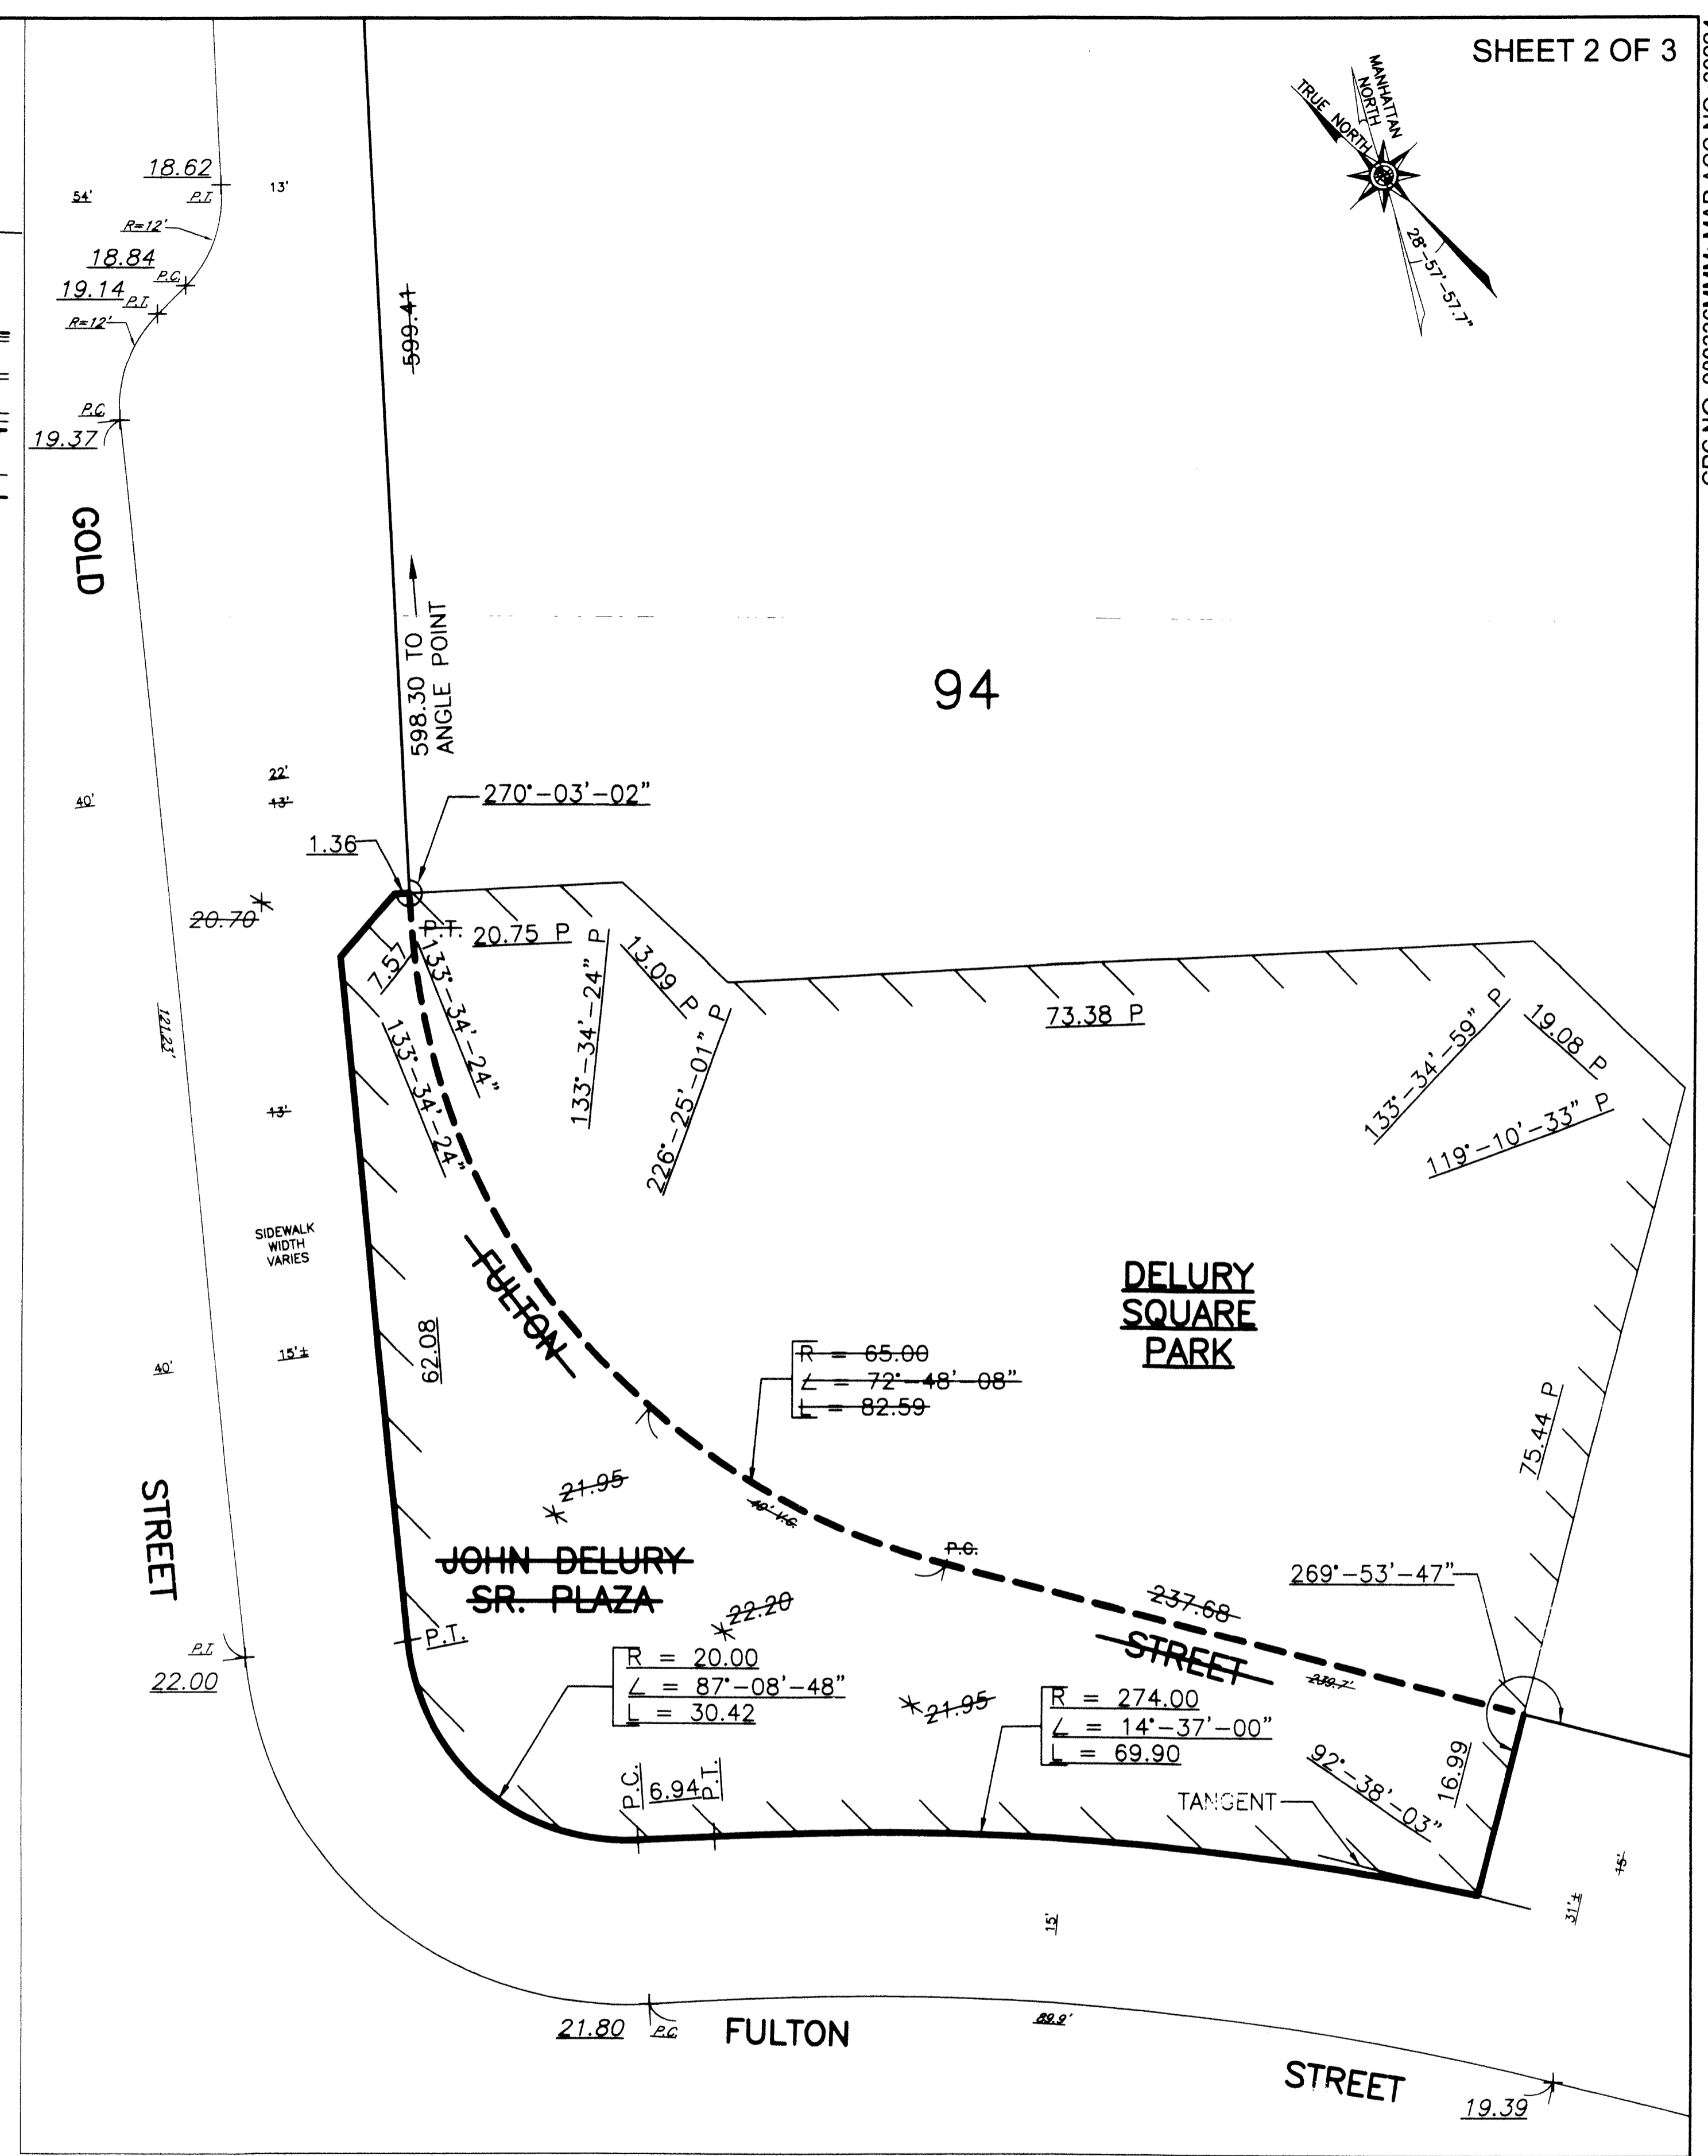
SHEET 2 OF 3

MANHATTAN NORTH
TRUE NORTH
28°-57'-57.7"

18.62
P.T.
13'
54'
R=12'
18.84
P.C.
19.14
P.T.
R=12'
P.C.
19.37

599.41

GOLD

598.30 TO ANGLE POINT

94

22'
13'
40'
270°-03'-02"
1.36
20.70
P.T.
20.75 P
7.57
133°-34'-24"
133°-34'-24"
133°-34'-24" P
13.09 P
226°-25'-01" P
73.38 P
133°-34'-59" P
19.08 P
119°-10'-33" P
121.23'
13'
SIDEWALK WIDTH VARIES
FULTON
DELURY SQUARE PARK
62.08
15'±
40'
R = 65.00
∠ = 72°-48'-08"
L = 82.59
75.44 P
STREET
21.95
40' V.C.
P.C.
JOHN DELURY SR. PLAZA
269°-53'-47"
237.68
22.20
P.T.
STREET
P.T.
22.00
R = 20.00
∠ = 87°-08'-48"
L = 30.42
21.95
R = 274.00
∠ = 14°-37'-00"
L = 69.90
239.7'
92°-38'-03"
16.99
P.C.
6.94
P.T.
TANGENT
15'
15'
31'±
21.80
P.C.
FULTON
89.9'
STREET
19.39